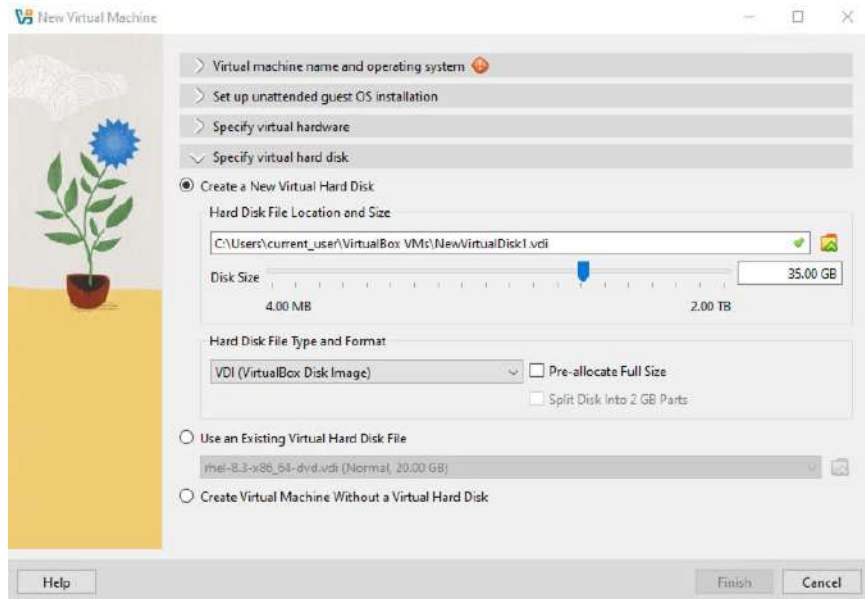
New Virtual Machine

Virtual machine name and operating system

Set up unattended guest OS installation

Specify virtual hardware

Specify virtual hard disk

Create a New Virtual Hard Disk

Hard Disk File Location and Size

C:\Users\current_user\VirtualBox VMs\NewVirtualDisk1.vdi

Disk Size

35.00 GB

4.00 MB

2.00 TB

Hard Disk File Type and Format

VDI (VirtualBox Disk Image)

Pre-allocate Full Size

Split Disk into 2 GB Parts

Use an Existing Virtual Hard Disk File

rhel-8.3-x86_64-dvd.vdi (Normal, 20.00 GB)

Create Virtual Machine Without a Virtual Hard Disk

Help

Finish

Cancel